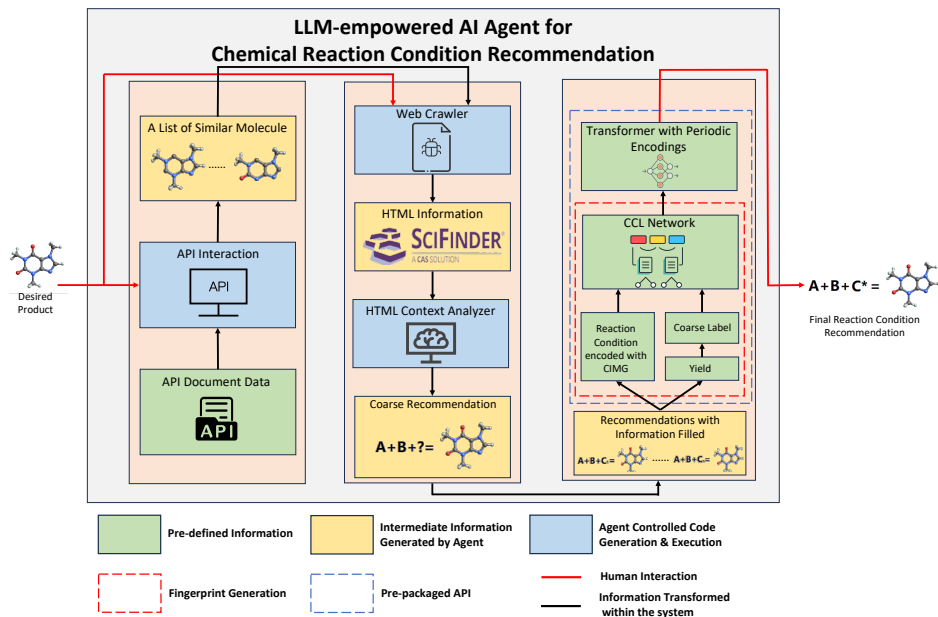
LLM-empowered AI Agent for Chemical Reaction Condition Recommendation

Desired Product

A List of Similar Molecule

......

API Interaction

API

API Document Data

API

Web Crawler

HTML Information

SCIFINDER

A CAS SOLUTION

HTML Context Analyzer

Coarse Recommendation

A+B+?=

Transformer with Periodic Encodings

CCL Network

Reaction Condition encoded with CIMG

Coarse Label

Yield

Recommendations with Information Filled

$A+B+C_1=$ ...... $A+B+C_n=$

A+B+C* =

Final Reaction Condition Recommendation

Pre-defined Information

Intermediate Information Generated by Agent

Agent Controlled Code Generation & Execution

Fingerprint Generation

Pre-packaged API

Human Interaction

Information Transformed within the system